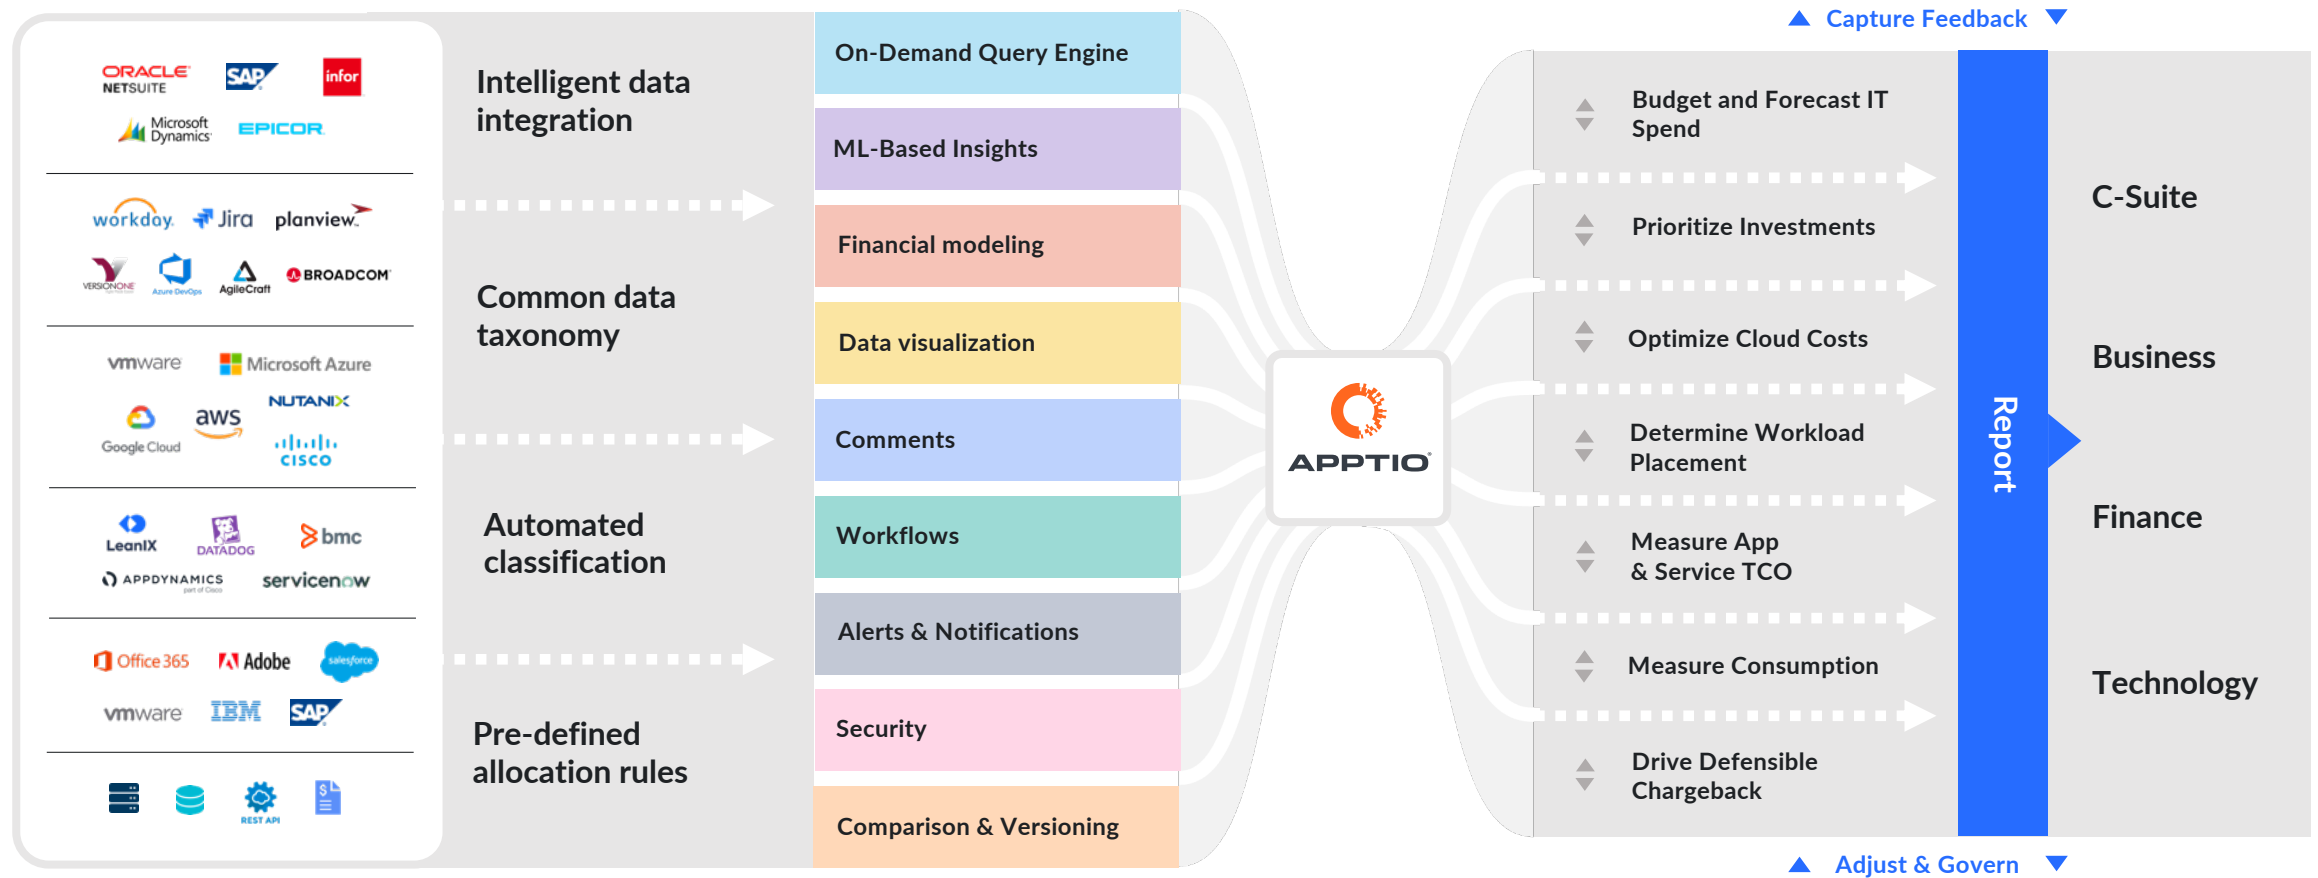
ORACLE NETSUITE
SAP
infor
Microsoft Dynamics
EPICOR

workday
Jira
planview
VERSIONONE
Azure DevOps
AgileCraft
BROADCOM

vmware
Microsoft Azure
NUTANIX
Google Cloud
aws
cisco

LeanIX
DATADOG
bmc
APPDYNAMICS
servicenow

Office 365
Adobe
salesforce
vmware
IBM
SAP

REST API

Intelligent data integration

Common data taxonomy

Automated classification

Pre-defined allocation rules

On-Demand Query Engine

ML-Based Insights

Financial modeling

Data visualization

Comments

Workflows

Alerts & Notifications

Security

Comparison & Versioning

APPTIO

Capture Feedback

Budget and Forecast IT Spend

Prioritize Investments

Optimize Cloud Costs

Determine Workload Placement

Measure App & Service TCO

Measure Consumption

Drive Defensible Chargeback

Adjust & Govern

Report

C-Suite

Business

Finance

Technology